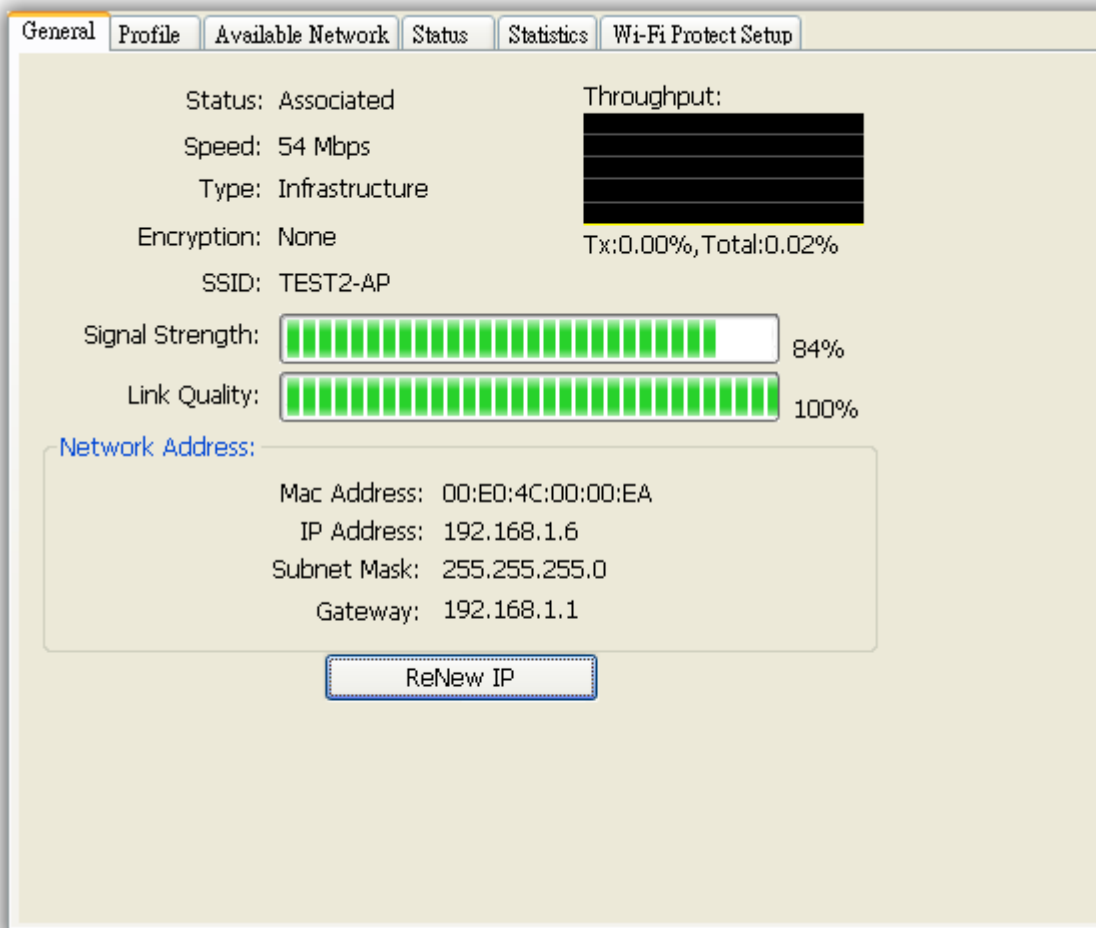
General Profile Available Network Status Statistics Wi-Fi Protect Setup

Status: Associated

Speed: 54 Mbps

Type: Infrastructure

Encryption: None

SSID: TEST2-AP

Throughput:

Tx:0.00%,Total:0.02%

Signal Strength: 84%

Link Quality: 100%

Network Address:

Mac Address: 00:E0:4C:00:00:EA

IP Address: 192.168.1.6

Subnet Mask: 255.255.255.0

Gateway: 192.168.1.1

ReNew IP